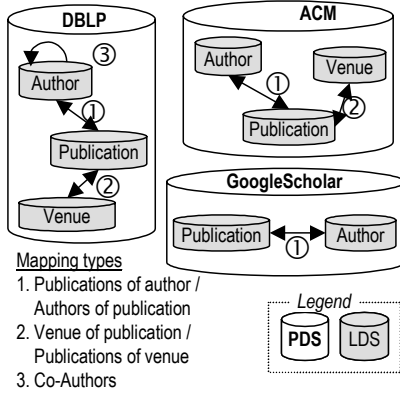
DBLP

③

Author

①

Publication

②

Venue

ACM

Author

Venue

①

②

Publication

GoogleScholar

Publication

①

Author

Mapping types
1. Publications of author / Authors of publication
2. Venue of publication / Publications of venue
3. Co-Authors

Legend

PDS

LDS